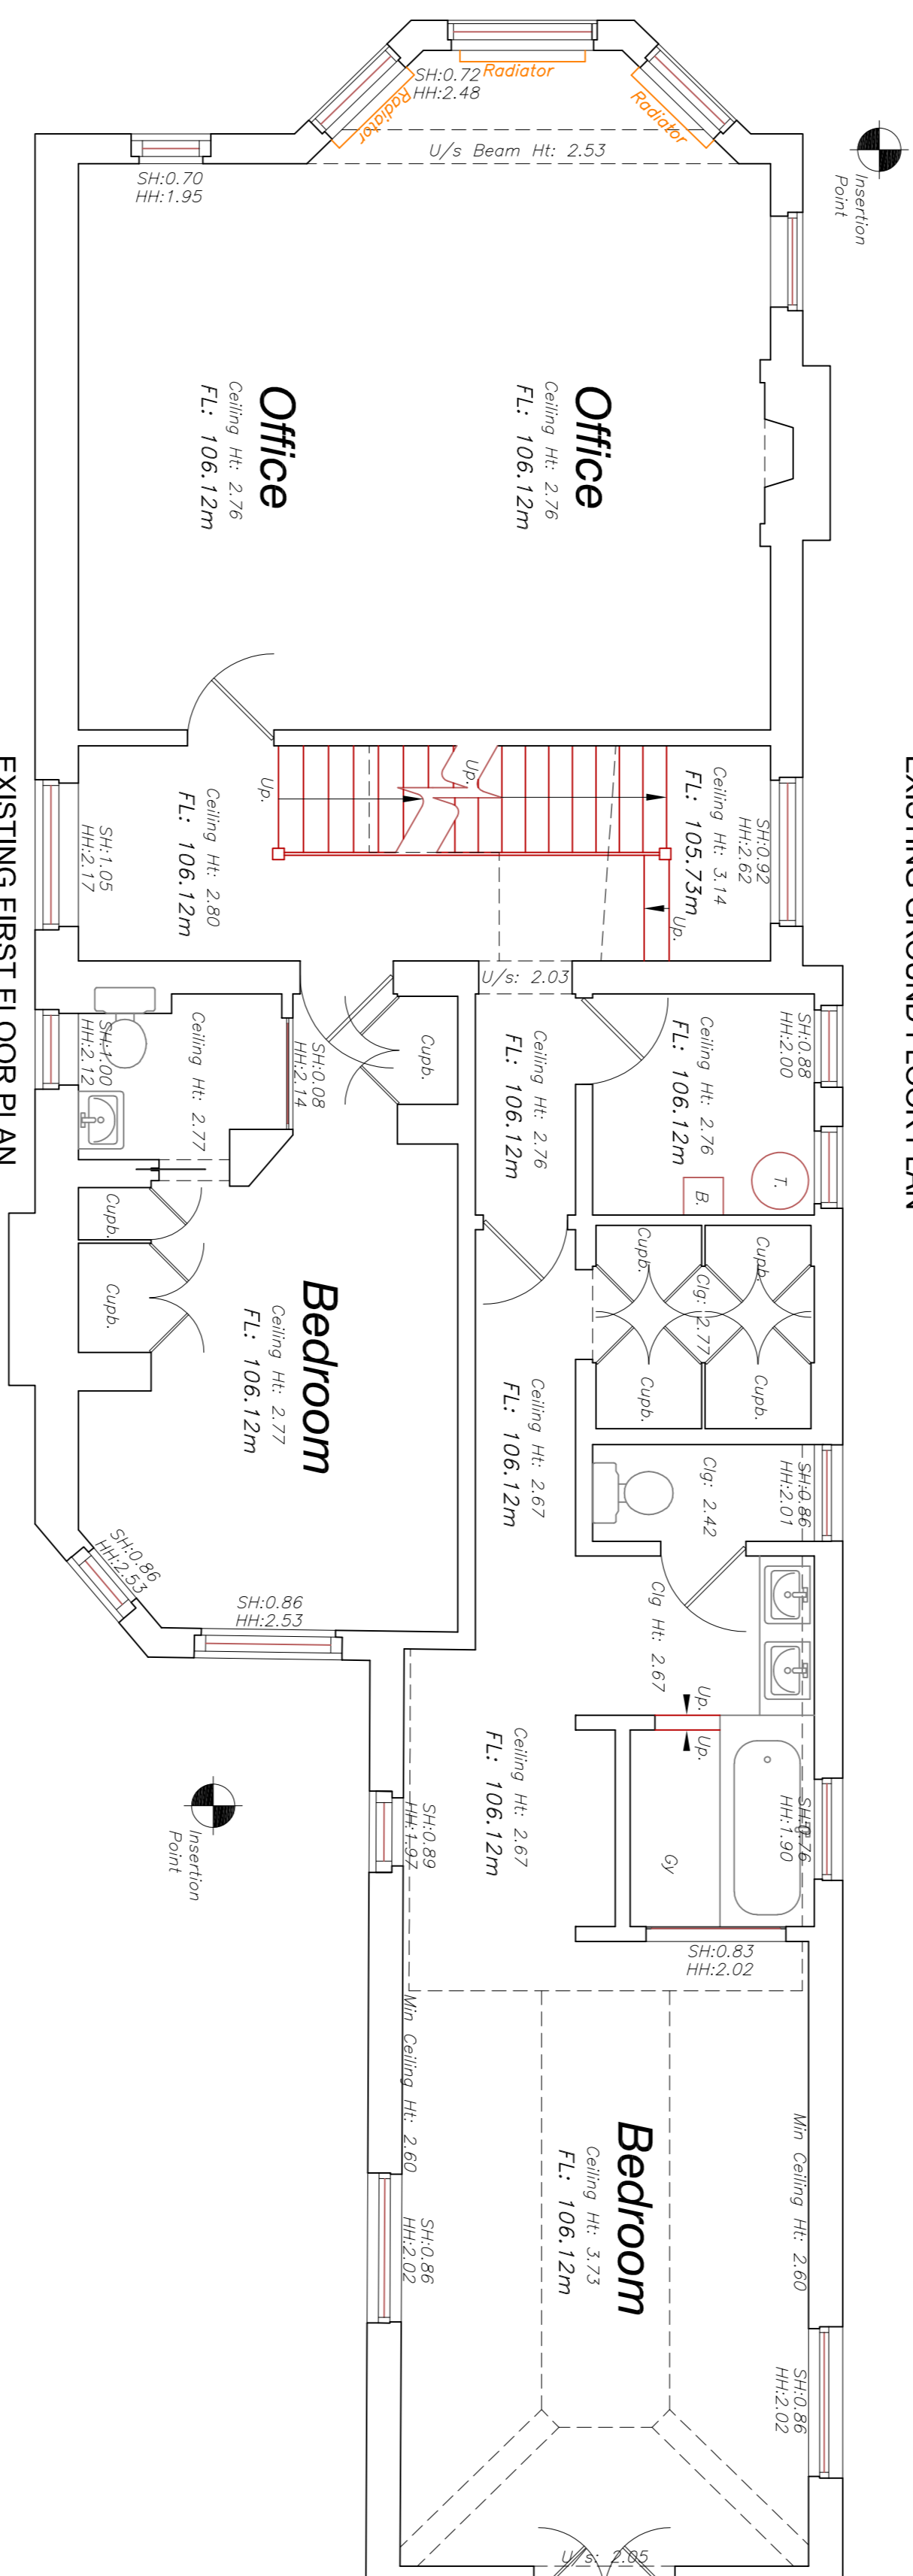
SH:0.72
HH:2.48
Radiator
Radiator
Radiator
U/s Beam Ht: 2.53
SH:0.70
HH:1.95
Insertion Point
Office
Ceiling Ht: 2.76
FL: 106.12m
Office
Ceiling Ht: 2.76
FL: 106.12m
EXISTING GROUND FLOOR PLAN
EXISTING FIRST FLOOR PLAN
Up.
Up.
Up.
Up.
SH:0.92
HH:2.62
Ceiling Ht: 3.14
FL: 105.73m
Ceiling Ht: 2.80
FL: 106.12m
SH:1.05
HH:2.17
U/s: 2.03
SH:0.88
HH:2.00
Ceiling Ht: 2.76
FL: 106.12m
T.
B.
Ceiling Ht: 2.76
FL: 106.12m
Cupb.
SH:0.08
HH:2.14
Ceiling Ht: 2.77
SH:1.00
HH:2.12
Cupb.
Cupb.
Cupb.
Cupb.
Clg: 2.77
Cupb.
Cupb.
Bedroom
Ceiling Ht: 2.77
FL: 106.12m
Ceiling Ht: 2.67
FL: 106.12m
Clg: 2.42
SH:0.86
HH:2.01
SH:0.86
HH:2.53
SH:0.86
HH:2.53
Clg Ht: 2.67
Up.
Up.
Gy
SH:0.76
HH:1.90
Ceiling Ht: 2.67
FL: 106.12m
SH:0.89
HH:1.97
Insertion Point
SH:0.83
HH:2.02
Min Ceiling Ht: 2.60
Bedroom
Ceiling Ht: 3.73
FL: 106.12m
Min Ceiling Ht: 2.60
SH:0.86
HH:2.02
SH:0.86
HH:2.02
U/s: 2.05